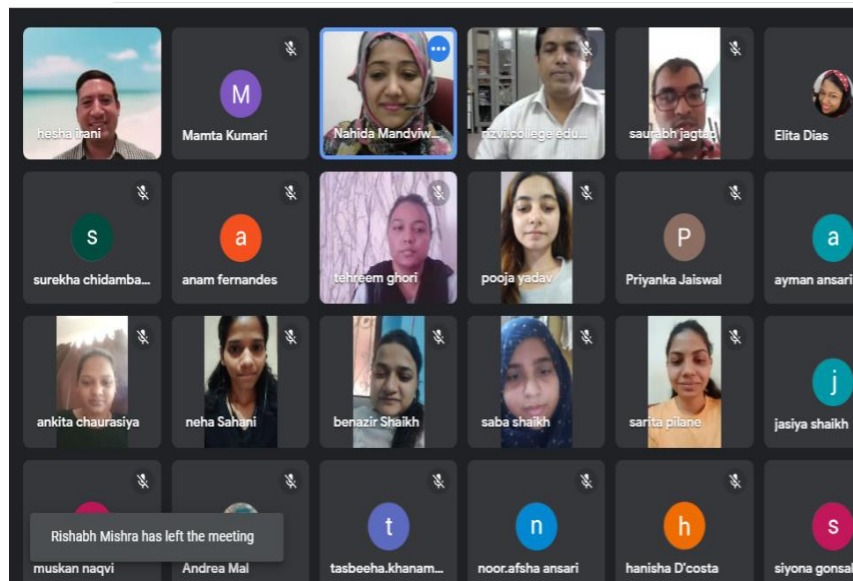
hesha irani
M
Mamta Kumari
Nahida Mandviw...
rizvi.college edu...
saurabh jagtap
Elita Dias
S
surekha chidamba...
a
anam fernandes
tehreem ghori
pooja yadav
P
Priyanka Jaiswal
a
ayman ansari
ankita chaurasiya
neha Sahani
benazir Shaikh
saba shaikh
sarita pilane
j
jasiya shaikh
Rishabh Mishra has left the meeting
muskan naqvi
Andrea Mal
t
tasbeeha.khanam...
n
noor.afsha ansari
h
hanisha D'costa
s
siyona gonsal